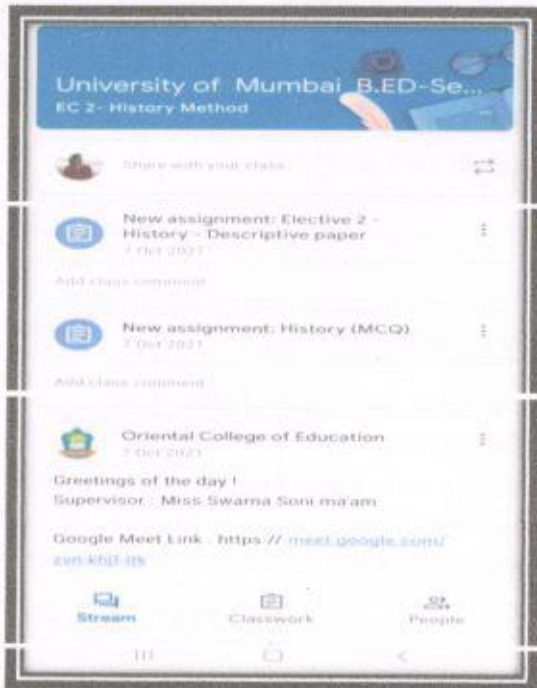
University of Mumbai B.ED-Se...
EC 2- History Method

Share with your class

New assignment: Elective 2 - History - Descriptive paper
7 Oct 2021

Add class comment

New assignment: History (MCQ)
7 Oct 2021

Add class comment

Oriental College of Education
7 Oct 2021

Greetings of the day !
Supervisor : Miss Swarna Soni ma'am

Google Meet Link : https // meet.google.com/zan-khjf-irk

Stream
Classwork
People